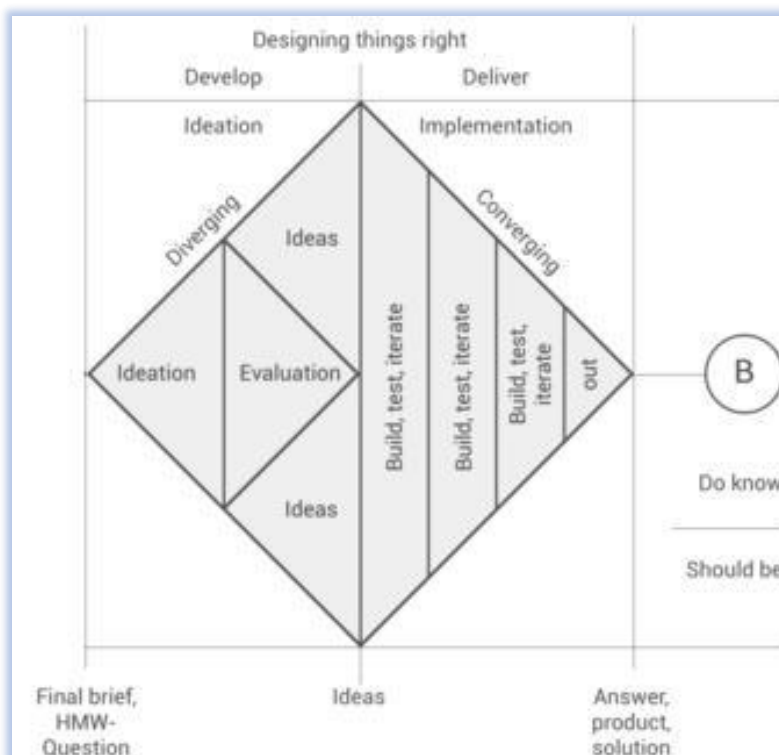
Designing things right

Develop

Deliver

Ideation

Implementation

Diverging

Converging

Ideas

Ideation

Evaluation

Ideas

Build, test, iterate

Build, test, iterate

Build, test, iterate

out

B

Do know

Should be

Final brief, HMW-Question

Ideas

Answer, product, solution